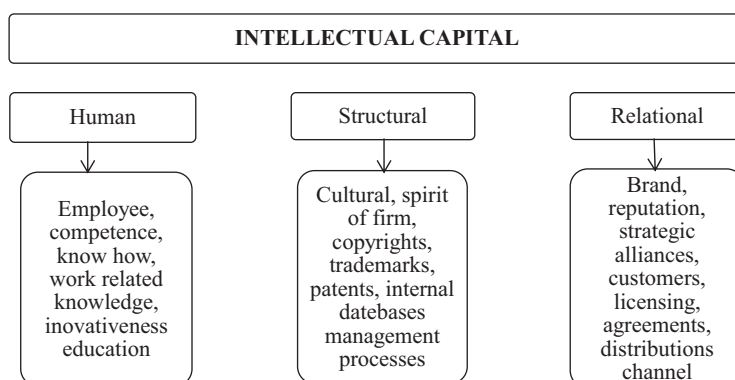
INTELLECTUAL CAPITAL

Human

Structural

Relational

Employee, competence, know how, work related knowledge, inovativeness education

Cultural, spirit of firm, copyrights, trademarks, patents, internal databases management processes

Brand, reputation, strategic alliances, customers, licensing, agreements, distributions channel